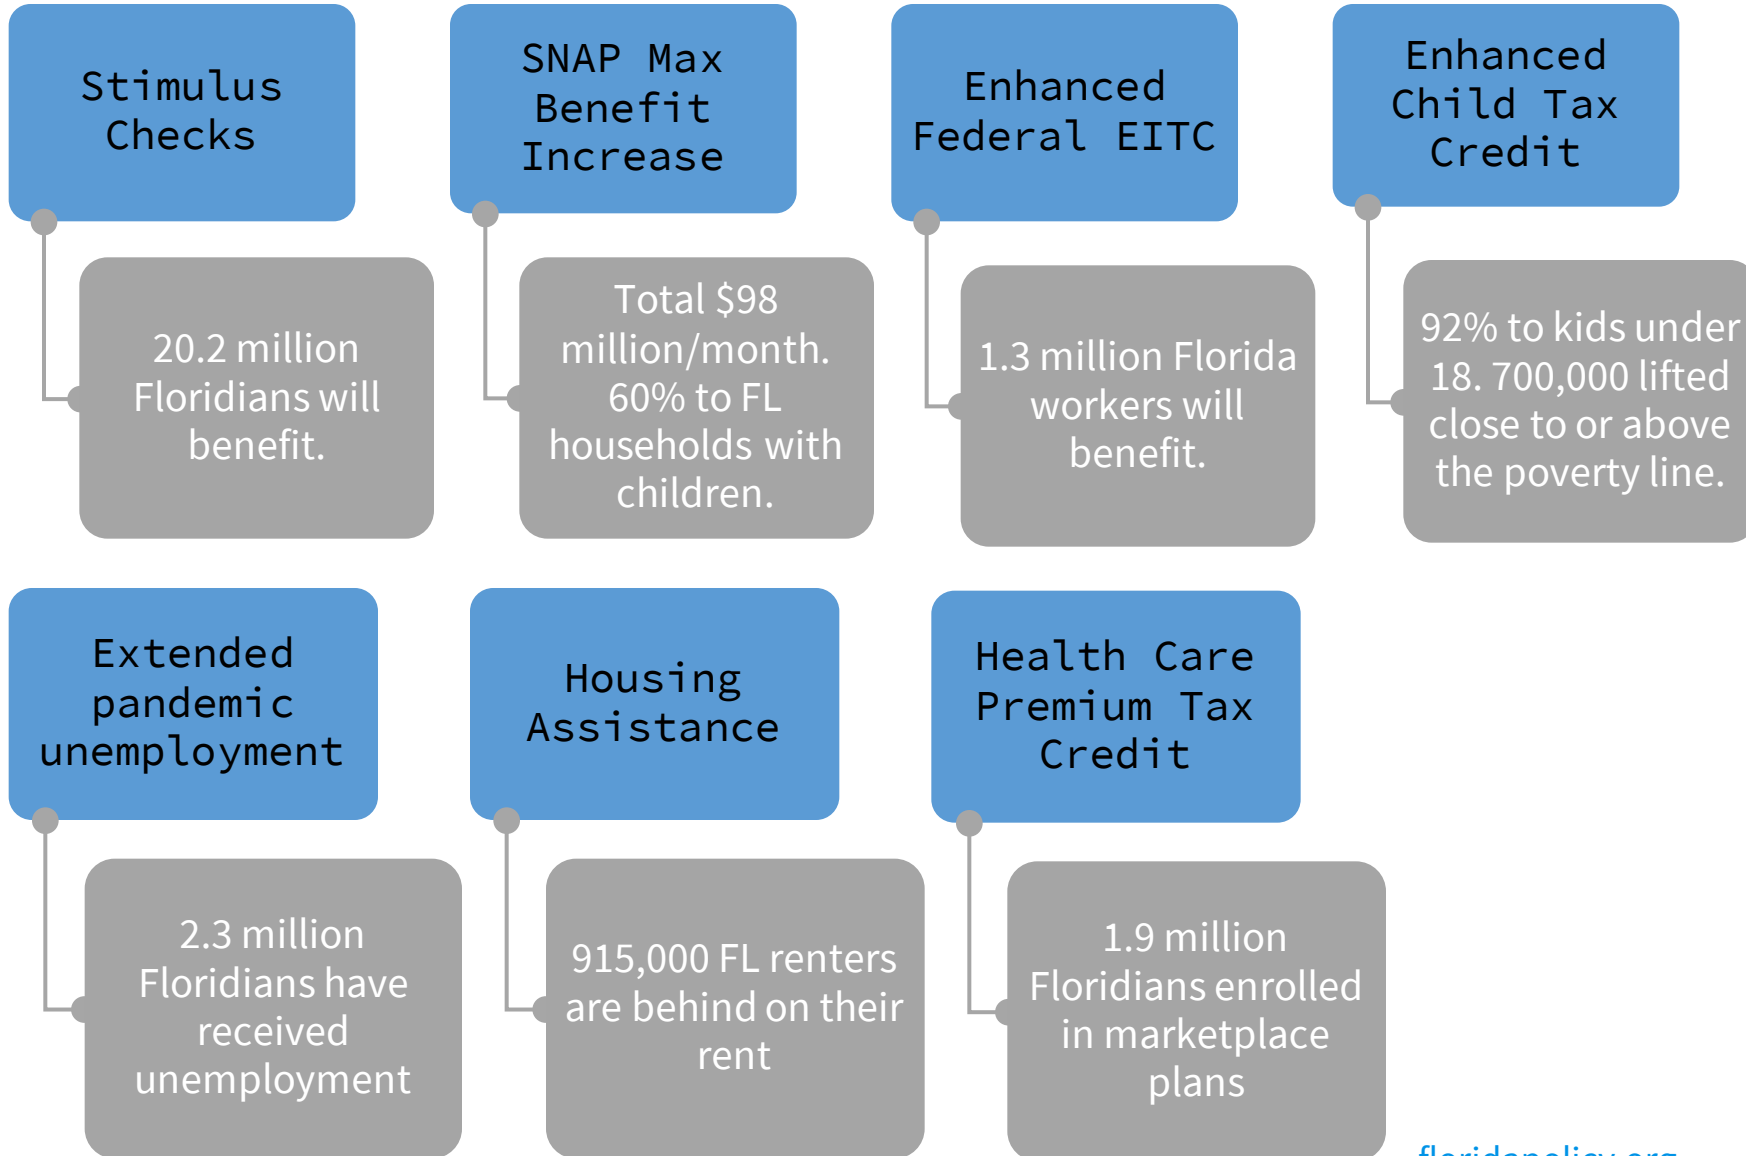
Stimulus Checks

20.2 million Floridians will benefit.

SNAP Max Benefit Increase

Total $98 million/month. 60% to FL households with children.

Enhanced Federal EITC

1.3 million Florida workers will benefit.

Enhanced Child Tax Credit

92% to kids under 18. 700,000 lifted close to or above the poverty line.

Extended pandemic unemployment

2.3 million Floridians have received unemployment

Housing Assistance

915,000 FL renters are behind on their rent

Health Care Premium Tax Credit

1.9 million Floridians enrolled in marketplace plans

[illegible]